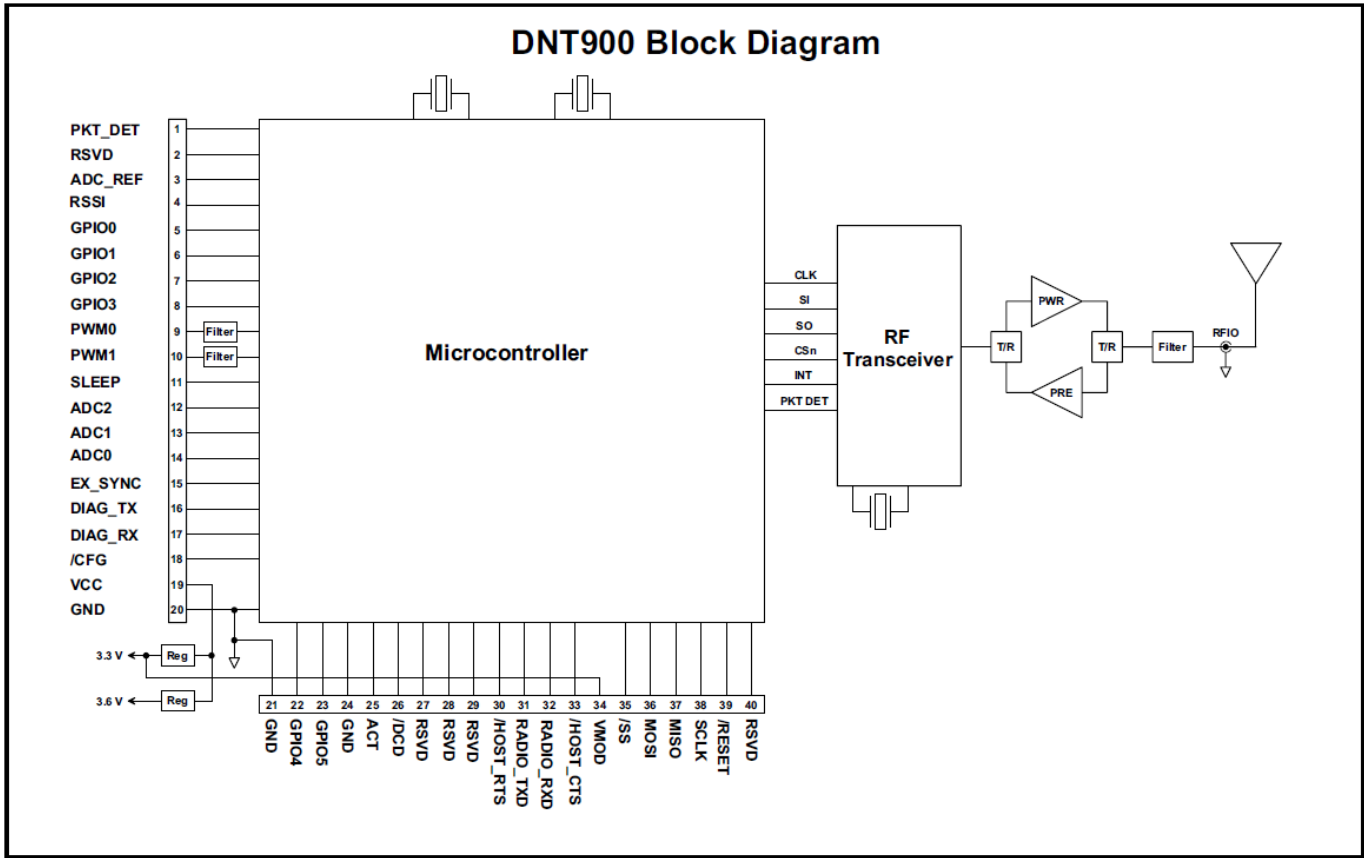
DNT900 Block Diagram

PKT_DET 1
RSVD 2
ADC_REF 3
RSSI 4
GPIO0 5
GPIO1 6
GPIO2 7
GPIO3 8
PWM0 9 Filter
PWM1 10 Filter
SLEEP 11
ADC2 12
ADC1 13
ADC0 14
EX_SYNC 15
DIAG_TX 16
DIAG_RX 17
/CFG 18
VCC 19
GND 20

3.3 V Reg
3.6 V Reg

Microcontroller

CLK
SI
SO
CSn
INT
PKT DET

RF Transceiver

T/R
PWR
PRE
T/R
Filter
RFIO

21 GND
22 GPIO4
23 GPIO5
24 GND
25 ACT
26 /DCD
27 RSVD
28 RSVD
29 RSVD
30 /HOST_RTS
31 RADIO_TXD
32 RADIO_RXD
33 /HOST_CTS
34 VMOD
35 /SS
36 MOSI
37 MISO
38 SCLK
39 /RESET
40 RSVD